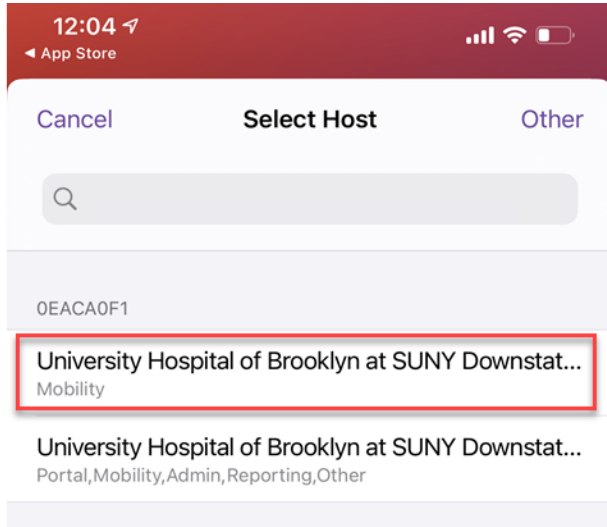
12:04
◀ App Store

Cancel
Select Host
Other

0EACA0F1

University Hospital of Brooklyn at SUNY Downstat...
Mobility

University Hospital of Brooklyn at SUNY Downstat...
Portal,Mobility,Admin,Reporting,Other